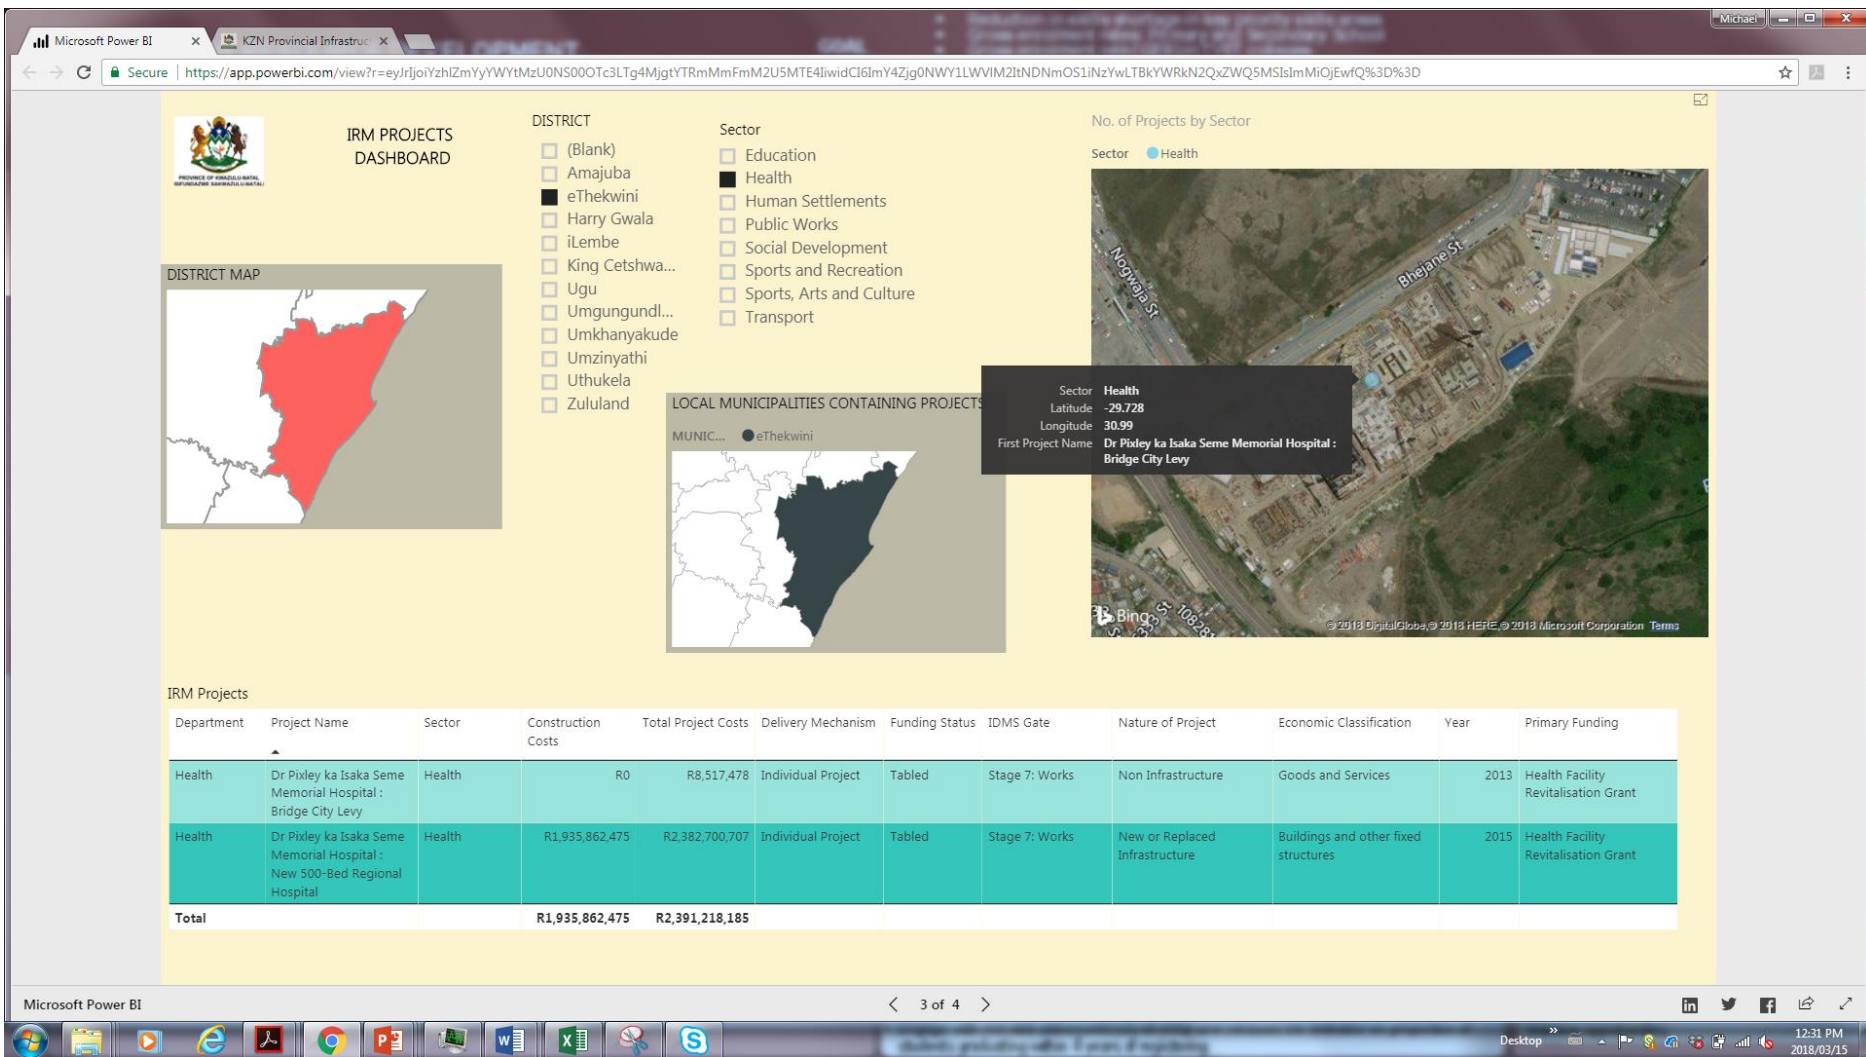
Microsoft Power BI | KZN Provincial Infrastruc

Michael

Secure | https://app.powerbi.com/view?r=eyJrIjoiYzhlZmYyYWYtMzU0NS00OTc3LTg4MjgtYTRmMmFmM2U5MTE4IiwidCI6ImY4Zjg0NWY1LWVIM2ItNDNmOS1iNzYwLTBkYWRkN2QxZWQ5MSIsImMiOjEwfQ%3D%3D

PROVINCE OF KWAZULU-NATAL ISIFUNDAZWE SAKWAZULU-NATALI

IRM PROJECTS DASHBOARD

DISTRICT
(Blank)
Amajuba
eThekwini
Harry Gwala
iLembe
King Cetshwa...
Ugu
Umgungundl...
Umkhanyakude
Umzinyathi
Uthukela
Zululand

Sector
Education
Health
Human Settlements
Public Works
Social Development
Sports and Recreation
Sports, Arts and Culture
Transport

No. of Projects by Sector
Sector Health

DISTRICT MAP

LOCAL MUNICIPALITIES CONTAINING PROJECTS
MUNIC... eThekwini

Sector Health
Latitude -29.728
Longitude 30.99
First Project Name Dr Pixley ka Isaka Seme Memorial Hospital : Bridge City Levy

Nogwaja St
Bhejane St
Bing
© 2018 DigitalGlobe, © 2018 HERE, © 2018 Microsoft Corporation Terms

IRM Projects

| Department | Project Name | Sector | Construction Costs | Total Project Costs | Delivery Mechanism | Funding Status | IDMS Gate | Nature of Project | Economic Classification | Year | Primary Funding |
|---|---|---|---|---|---|---|---|---|---|---|---|
| Health | Dr Pixley ka Isaka Seme Memorial Hospital : Bridge City Levy | Health | R0 | R8,517,478 | Individual Project | Tabled | Stage 7: Works | Non Infrastructure | Goods and Services | 2013 | Health Facility Revitalisation Grant |
| Health | Dr Pixley ka Isaka Seme Memorial Hospital : New 500-Bed Regional Hospital | Health | R1,935,862,475 | R2,382,700,707 | Individual Project | Tabled | Stage 7: Works | New or Replaced Infrastructure | Buildings and other fixed structures | 2015 | Health Facility Revitalisation Grant |
| Total | | | R1,935,862,475 | R2,391,218,185 | | | | | | | |

Microsoft Power BI
3 of 4

Desktop
12:31 PM
2018/03/15